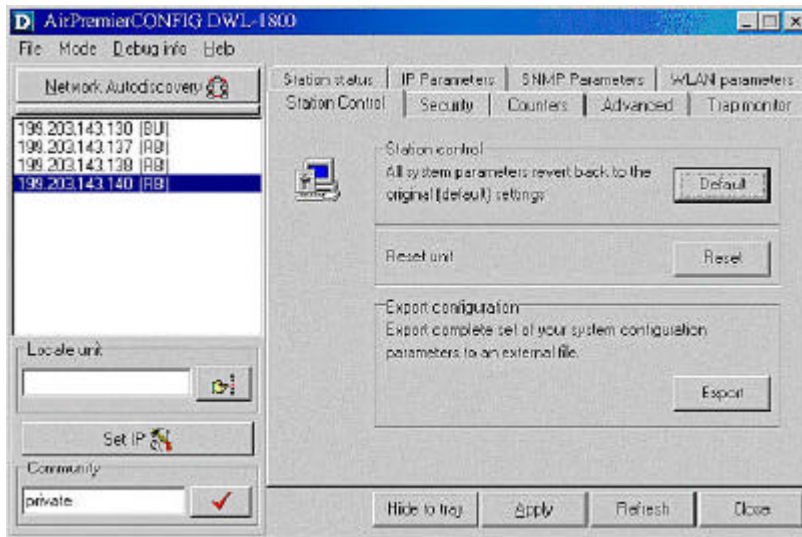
D AirPremierCONFIG DWL-1800

File Mode Debug info Help

Network Autodiscovery

199.203.143.130 [BU]
199.203.143.137 [RB]
199.203.143.138 [RB]
199.203.143.140 [RB]

Locate unit

Set IP

Community

private

Station status | IP Parameters | SNMP Parameters | WLAN parameters
Station Control | Security | Counters | Advanced | Trap monitor

Station control
All system parameters revert back to the original (default) settings

Default

Reset unit

Reset

Export configuration
Export complete set of your system configuration parameters to an external file.

Export

Hide to tray | Apply | Refresh | Close